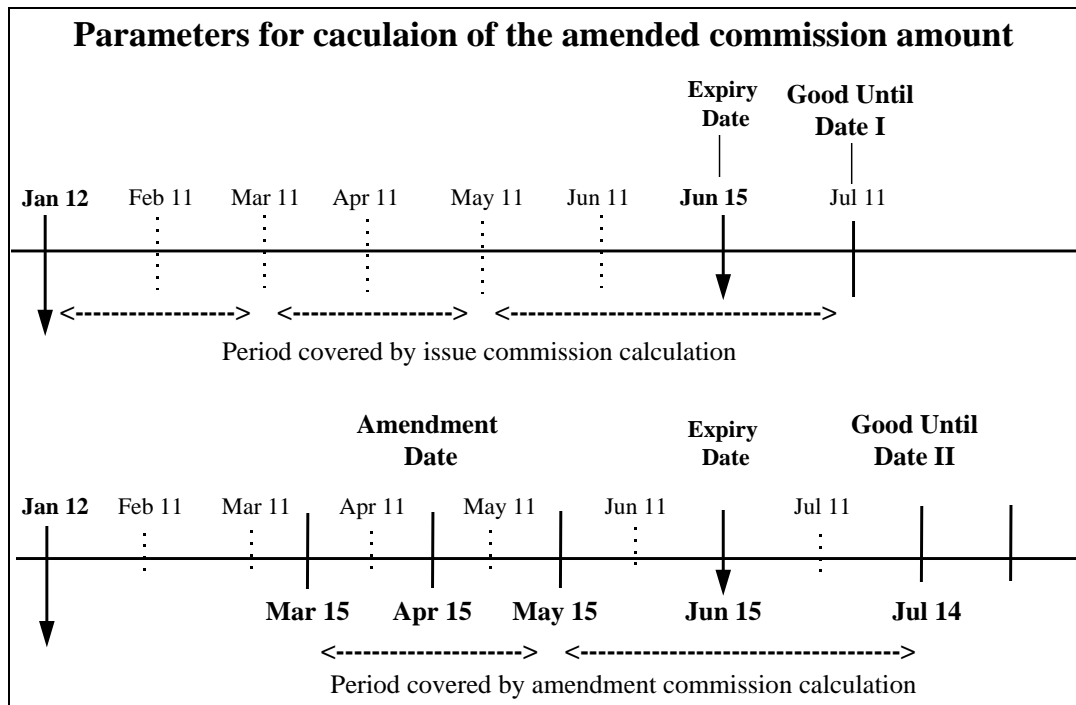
Parameters for caculaion of the amended commission amount

Expiry Date

Good Until Date I

Jan 12

Feb 11

Mar 11

Apr 11

May 11

Jun 11

Jun 15

Jul 11

<-----------------> <-----------------> <---------------------------------->

Period covered by issue commission calculation

Amendment Date

Expiry Date

Good Until Date II

Jan 12

Feb 11

Mar 11

Apr 11

May 11

Jun 11

Jul 11

Mar 15

Apr 15

May 15

Jun 15

Jul 14

<--------------------> <----------------------------------->

Period covered by amendment commission calculation